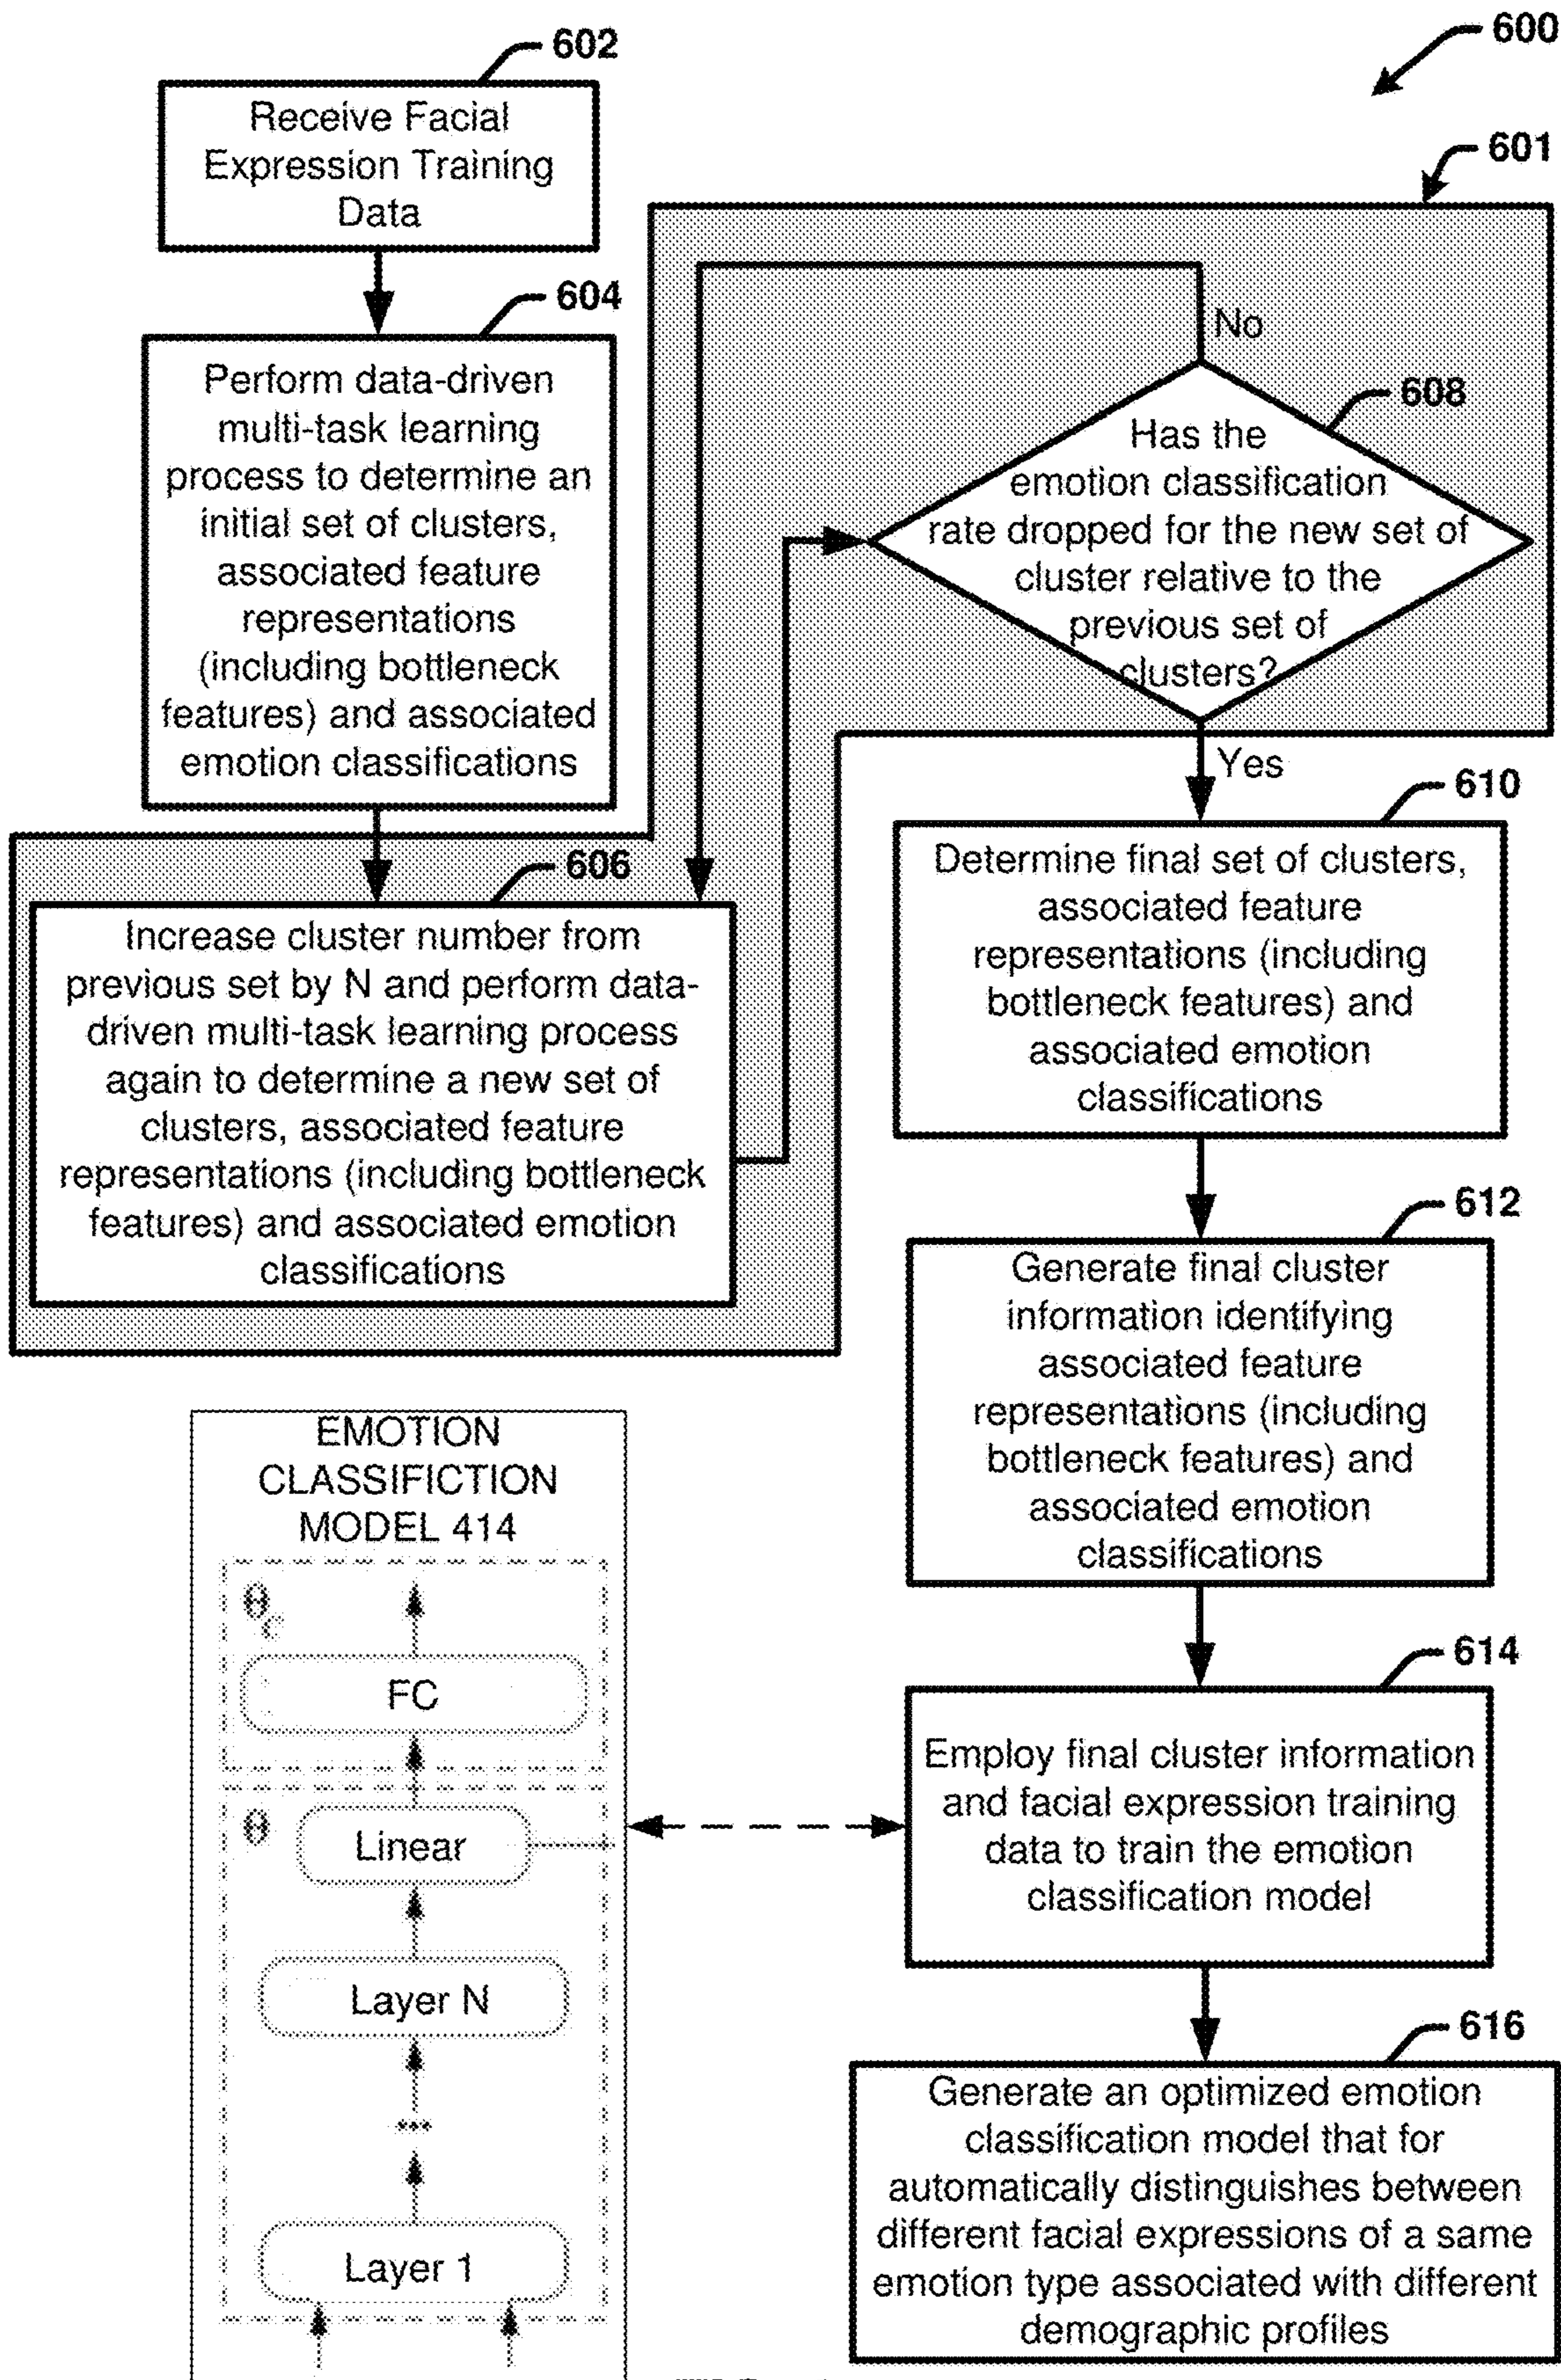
600

602

Receive Facial Expression Training Data

604

Perform data-driven multi-task learning process to determine an initial set of clusters, associated feature representations (including bottleneck features) and associated emotion classifications

601

No

608

Has the emotion classification rate dropped for the new set of cluster relative to the previous set of clusters?

Yes

606

Increase cluster number from previous set by N and perform data-driven multi-task learning process again to determine a new set of clusters, associated feature representations (including bottleneck features) and associated emotion classifications

610

Determine final set of clusters, associated feature representations (including bottleneck features) and associated emotion classifications

612

Generate final cluster information identifying associated feature representations (including bottleneck features) and associated emotion classifications

EMOTION CLASSIFICTION MODEL 414

$\theta_c$

FC

$\theta$

Linear

Layer N

...

Layer 1

614

Employ final cluster information and facial expression training data to train the emotion classification model

616

Generate an optimized emotion classification model that for automatically distinguishes between different facial expressions of a same emotion type associated with different demographic profiles